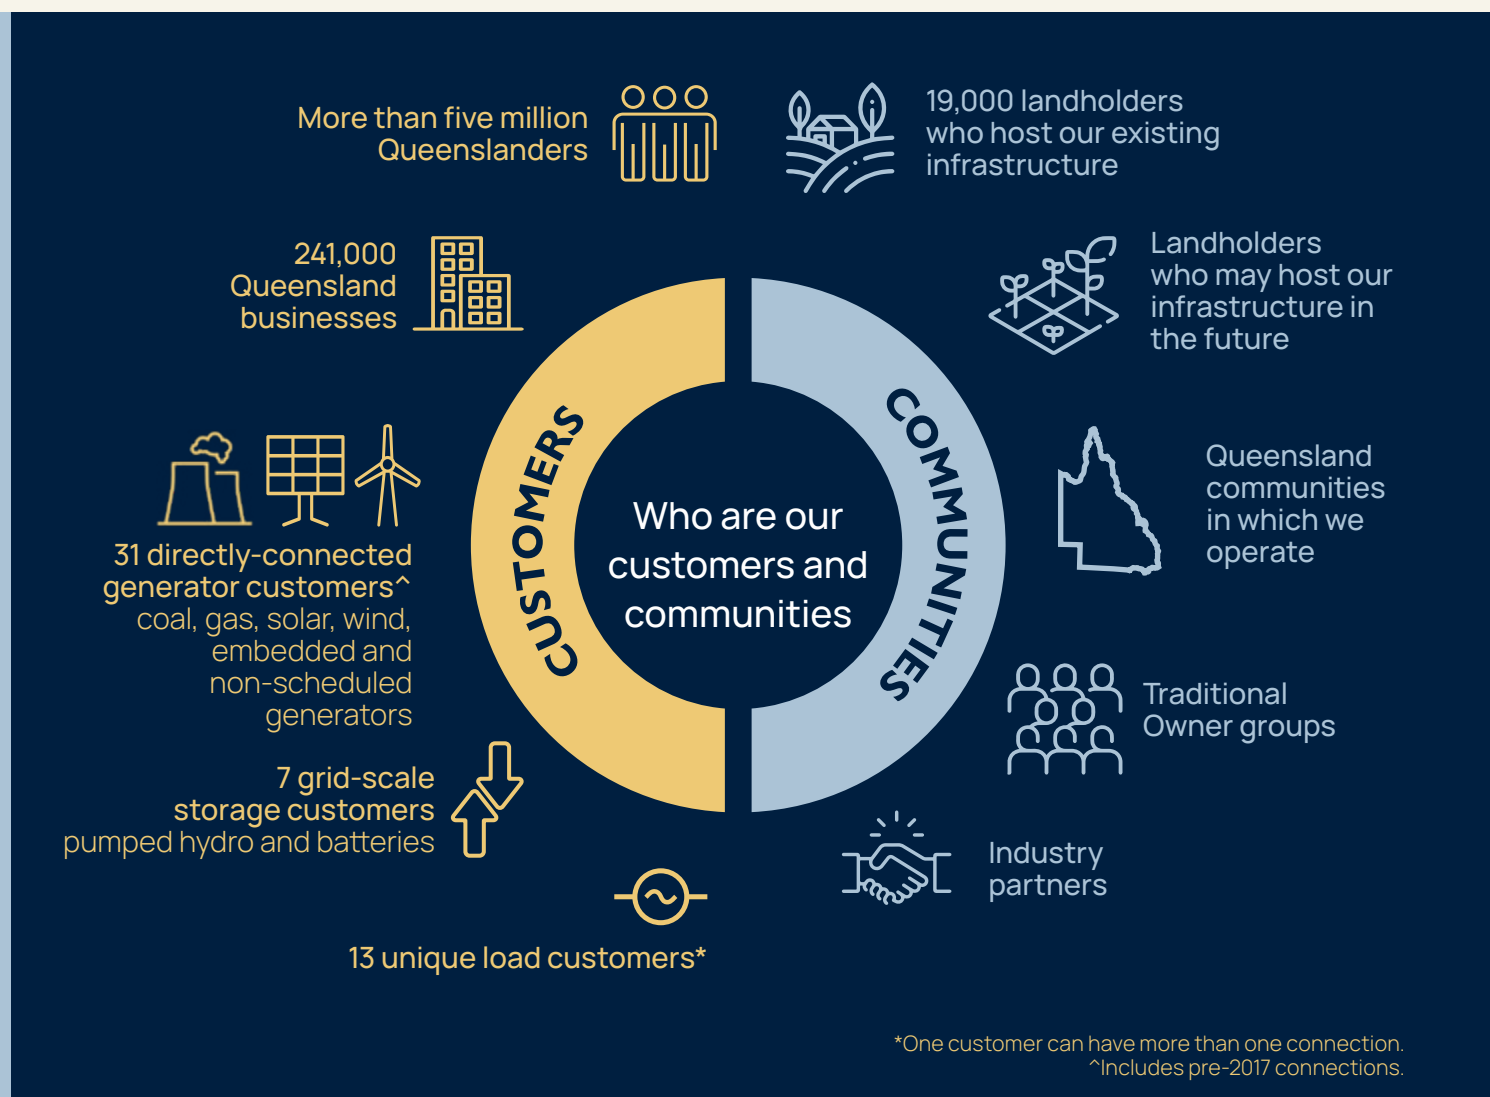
More than five million Queenslanders

19,000 landholders who host our existing infrastructure

241,000 Queensland businesses

Landholders who may host our infrastructure in the future

CUSTOMERS

Who are our customers and communities

COMMUNITIES

Queensland communities in which we operate

31 directly-connected generator customers^ coal, gas, solar, wind, embedded and non-scheduled generators

Traditional Owner groups

7 grid-scale storage customers pumped hydro and batteries

Industry partners

13 unique load customers*

*One customer can have more than one connection.
^Includes pre-2017 connections.